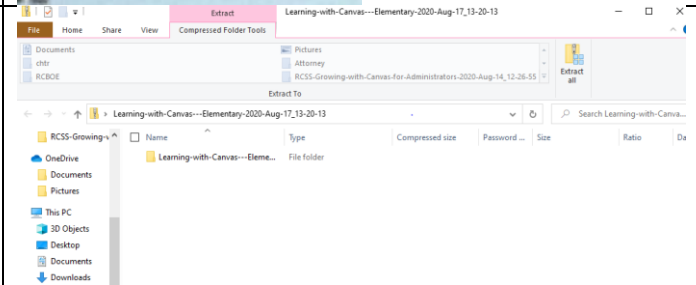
Extract
Learning-with-Canvas---Elementary-2020-Aug-17_13-20-13
File Home Share View Compressed Folder Tools

Documents
chtr
RCBOE
Pictures
Attorney
RCSS-Growing-with-Canvas-for-Administrators-2020-Aug-14_12-26-55
Extract all
Extract To

Learning-with-Canvas---Elementary-2020-Aug-17_13-20-13
Search Learning-with-Canva...

RCSS-Growing-v
OneDrive
Documents
Pictures
This PC
3D Objects
Desktop
Documents
Downloads

| Name | Type | Compressed size | Password ... | Size | Ratio | Da |
|---|---|---|---|---|---|---|
| Learning-with-Canvas---Eleme... | File folder | | | | | |